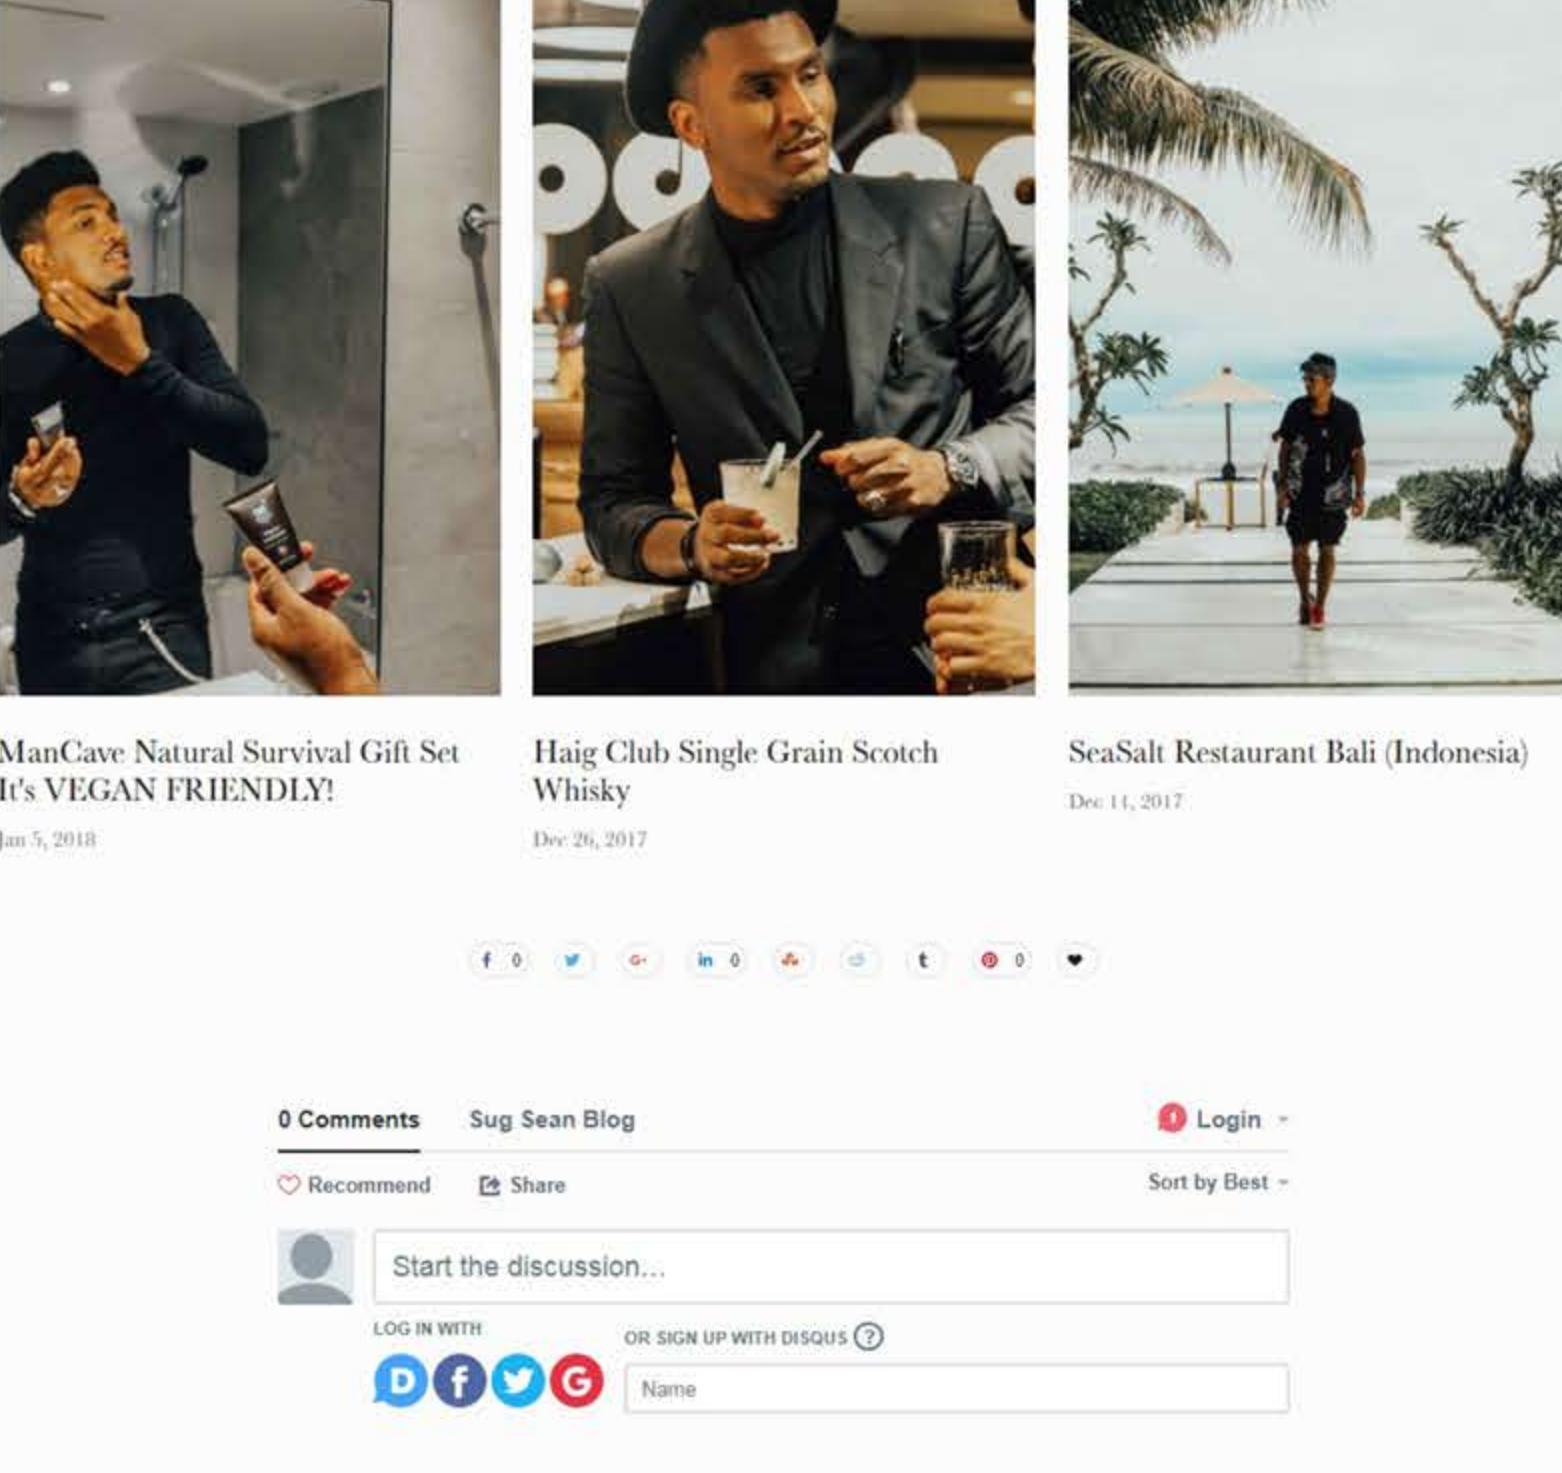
ManCave Natural Survival Gift Set It's VEGAN FRIENDLY!

Jan 5, 2018

Haig Club Single Grain Scotch Whisky

Dec 26, 2017

SeaSalt Restaurant Bali (Indonesia)

Dec 14, 2017

f 0 G+ in 0 t 0

0 Comments Sug Sean Blog 1 Login

Recommend Share Sort by Best

Start the discussion...

LOG IN WITH

OR SIGN UP WITH DISQUS ?

D f G

Name